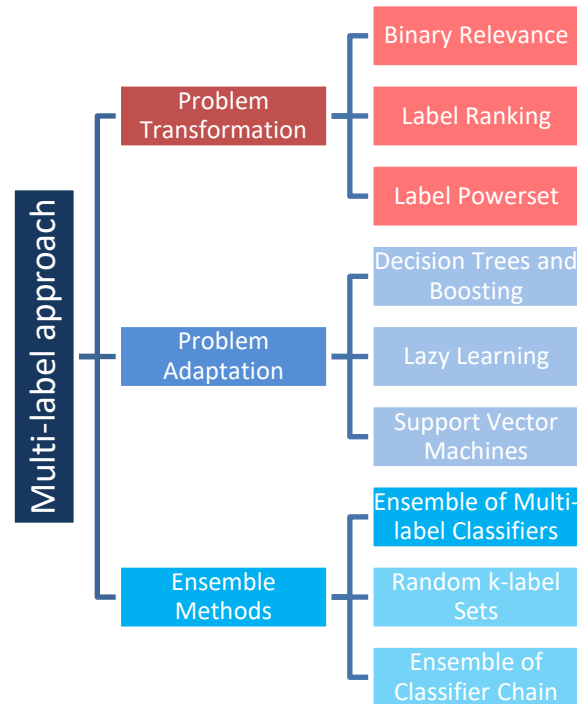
Multi-label approach

Problem Transformation

Binary Relevance

Label Ranking

Label Powerset

Problem Adaptation

Decision Trees and Boosting

Lazy Learning

Support Vector Machines

Ensemble Methods

Ensemble of Multi-label Classifiers

Random k-label Sets

Ensemble of Classifier Chain